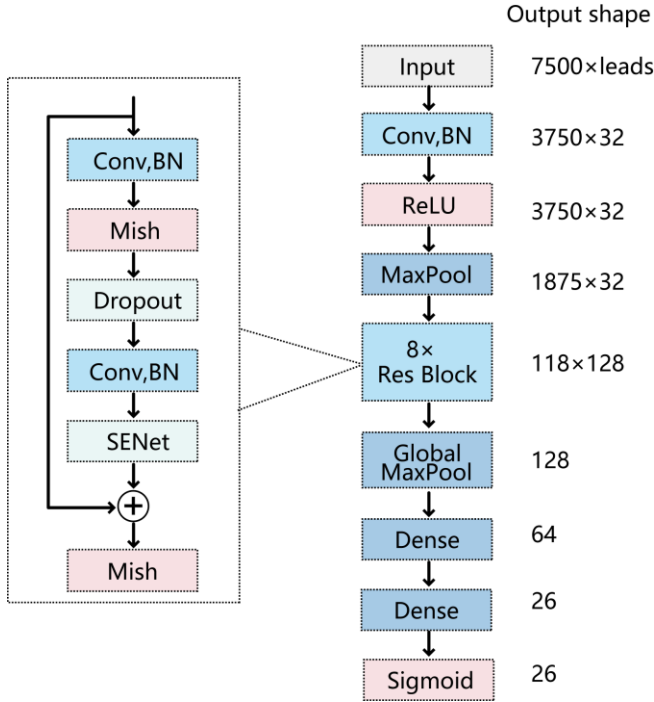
Conv,BN

Mish

Dropout

Conv,BN

SENet

+

Mish

Output shape

Input 7500×leads

Conv,BN 3750×32

ReLU 3750×32

MaxPool 1875×32

8× Res Block 118×128

Global MaxPool 128

Dense 64

Dense 26

Sigmoid 26